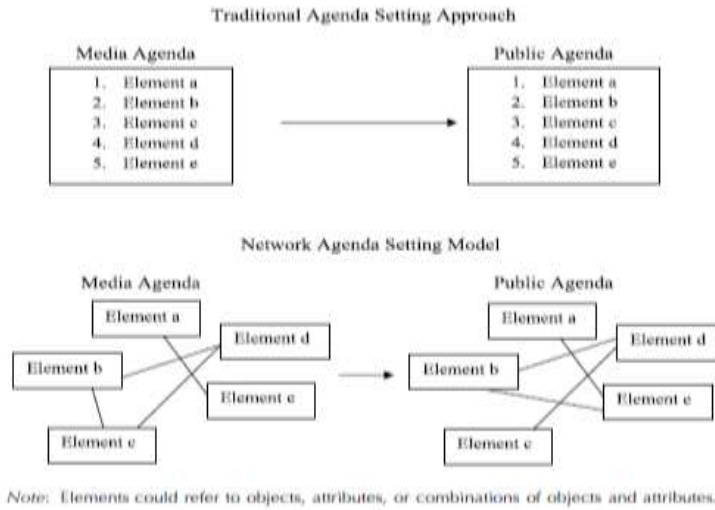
Traditional Agenda Setting Approach

Media Agenda

1. Element a
2. Element b
3. Element c
4. Element d
5. Element e

Public Agenda

1. Element a
2. Element b
3. Element c
4. Element d
5. Element e

Network Agenda Setting Model

Media Agenda

Element a

Element d

Element b

Element e

Element c

Public Agenda

Element a

Element d

Element b

Element e

Element c

Note: Elements could refer to objects, attributes, or combinations of objects and attributes.